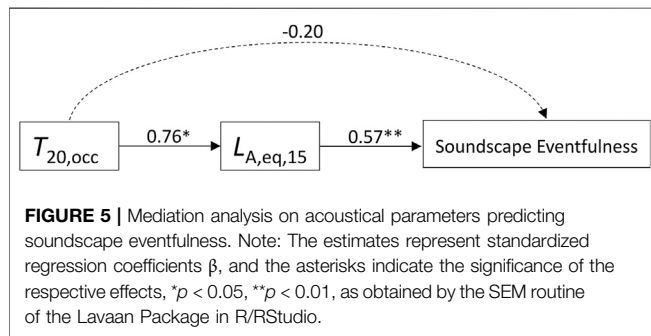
-0.20

$T_{20,\text{occ}}$

0.76*

$L_{\text{A,eq,15}}$

0.57**

Soundscape Eventfulness

**FIGURE 5 |** Mediation analysis on acoustical parameters predicting soundscape eventfulness. Note: The estimates represent standardized regression coefficients β, and the asterisks indicate the significance of the respective effects, *$p$ < 0.05, **$p$ < 0.01, as obtained by the SEM routine of the Lavaan Package in R/RStudio.